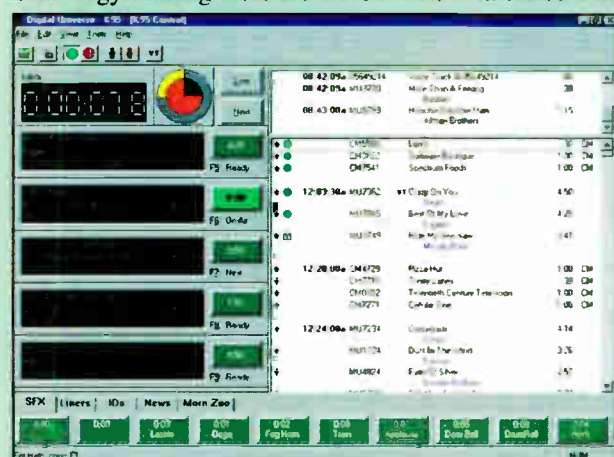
Digital Universe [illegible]

File Edit View Tools Help

0:00:07.8

Live

Next

F5 Ready

F6 On-Air

F7 Next

F8 Ready

F9 Ready

08:42:09a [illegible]
08:42:09a MU3700 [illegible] 3:30
08:43:00a MU5793 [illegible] Allman Brothers

CM5541 Spectrum Foods 1:00 CM

12:03:30a MU7362 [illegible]

MU3865 Best Of My Love 4:20

MU7219 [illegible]

12:20:00a CM4729 Pizza Hut 1:00 CM
CM0002 Telemeth Century Television 1:00 CM
CM7271 Coffee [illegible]

12:24:00a MU7234 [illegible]

MU7124 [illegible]

MU4824 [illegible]

SFX Liners IDs News Morn Zoo

0:00 0:07 Laser 0:01 Oops 0:02 Fog Horn 0:00 Yawn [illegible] 0:05 Door Bell 0:00 Drum Roll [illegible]